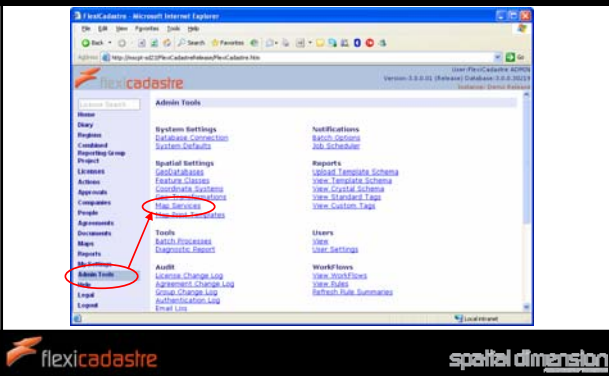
FlexiCadastre - Microsoft Internet Explorer

File Edit View Favorites Tools Help

Back Search Favorites

Address http://mscpt-sd23/FlexiCadastreRelease/FlexiCadastre.htm Go

flexicadastre

User:FlexiCadastre ADMIN
Version:3.0.0.01 (Release) Database:3.0.0.30219
Instance: Demo Release

Licence Search

Home
Diary
Regions
Combined Reporting Group
Project
Licences
Actions
Approvals
Companies
People
Agreements
Documents
Maps
Reports
My Settings
Admin Tools
Help
Legal
Logout

Admin Tools

System Settings
Database Connection
System Defaults

Spatial Settings
GeoDatabases
Feature Classes
Coordinate Systems
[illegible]formations
Map Services
Map Print Templates

Tools
Batch Processes
Diagnostic Report

Audit
License Change Log
Agreement Change Log
Group Change Log
Authentication Log
Email Log

Notifications
Batch Options
Job Scheduler

Reports
Upload Template Schema
View Template Schema
View Crystal Schema
View Standard Tags
View Custom Tags

Users
View
User Settings

WorkFlows
View WorkFlows
View Rules
Refresh Rule Summaries

Local intranet

flexicadastre

spatial dimension